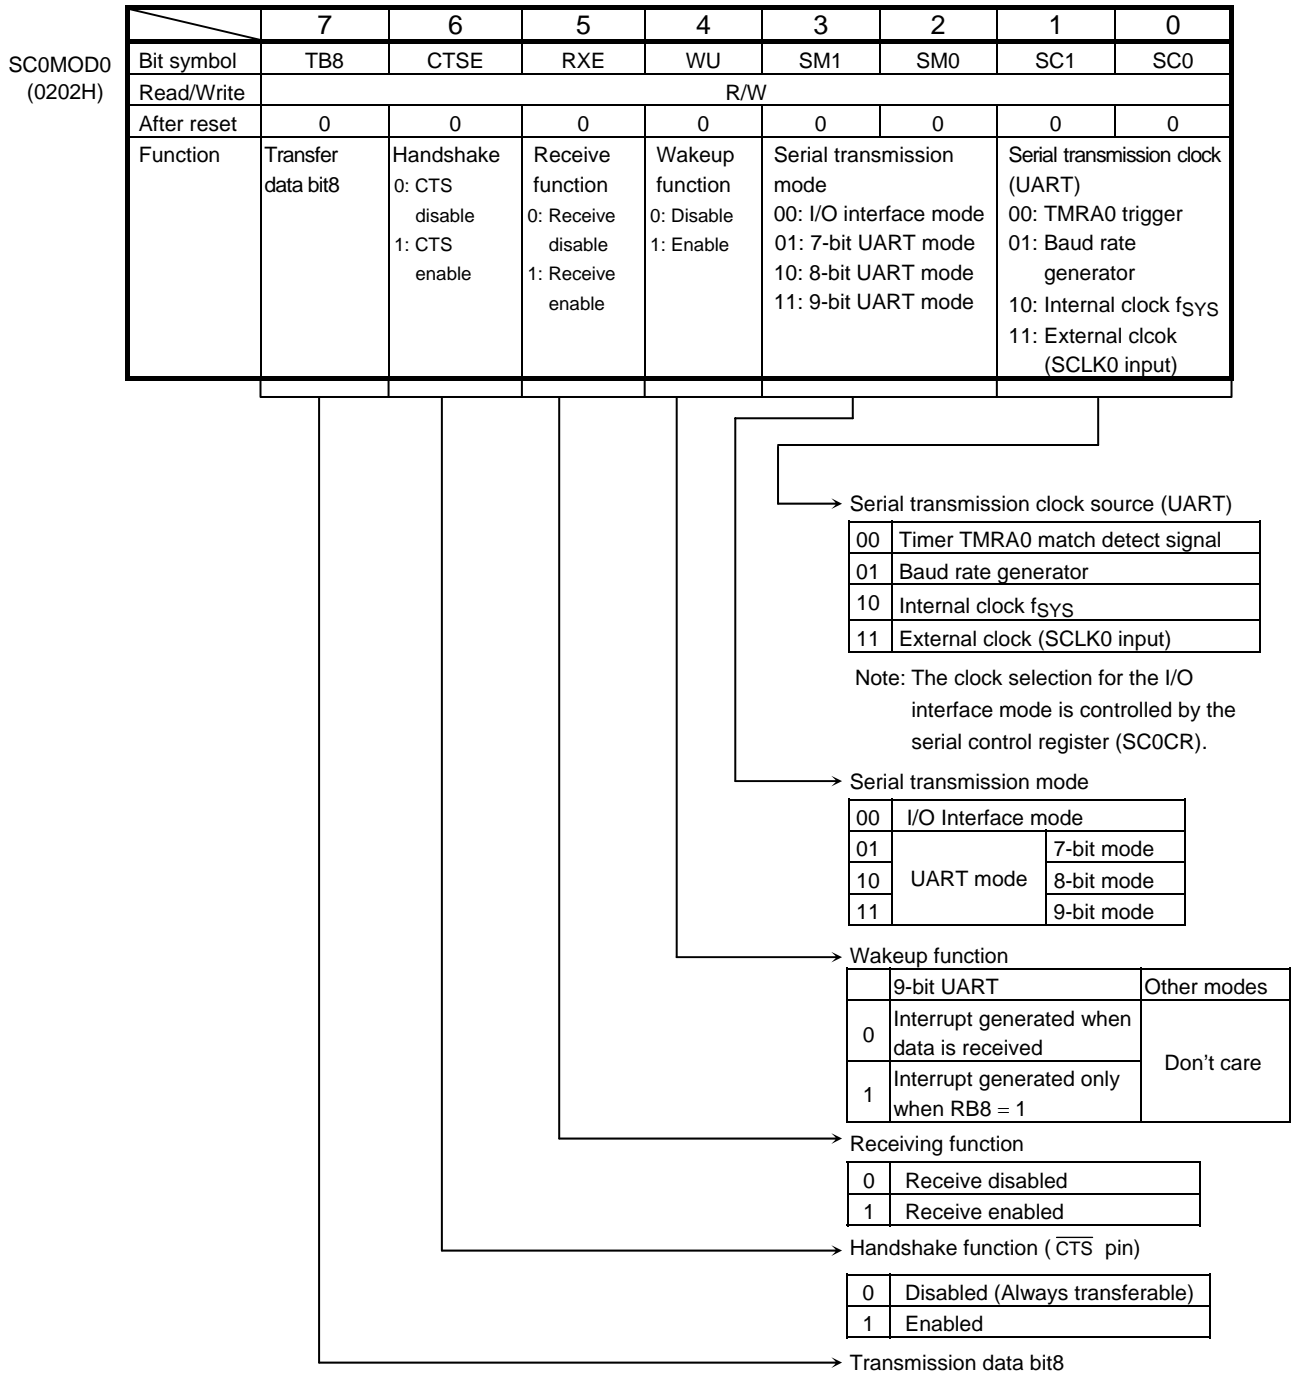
SC0MOD0
(0202H)

| | 7 | 6 | 5 | 4 | 3 | 2 | 1 | 0 |
|---|---|---|---|---|---|---|---|---|
| Bit symbol | TB8 | CTSE | RXE | WU | SM1 | SM0 | SC1 | SC0 |
| Read/Write | R/W | | | | | | | |
| After reset | 0 | 0 | 0 | 0 | 0 | 0 | 0 | 0 |
| Function | Transfer data bit8 | Handshake 0: CTS disable 1: CTS enable | Receive function 0: Receive disable 1: Receive enable | Wakeup function 0: Disable 1: Enable | Serial transmission mode 00: I/O interface mode 01: 7-bit UART mode 10: 8-bit UART mode 11: 9-bit UART mode | | Serial transmission clock (UART) 00: TMRA0 trigger 01: Baud rate generator 10: Internal clock $f_{SYS}$ 11: External clcok (SCLK0 input) | |

Serial transmission clock source (UART)

| 00 | Timer TMRA0 match detect signal |
|---|---|
| 01 | Baud rate generator |
| 10 | Internal clock $f_{SYS}$ |
| 11 | External clock (SCLK0 input) |

Note: The clock selection for the I/O interface mode is controlled by the serial control register (SC0CR).

Serial transmission mode

| 00 | I/O Interface mode | |
|---|---|---|
| 01 | UART mode | 7-bit mode |
| 10 | | 8-bit mode |
| 11 | | 9-bit mode |

Wakeup function

| | 9-bit UART | Other modes |
|---|---|---|
| 0 | Interrupt generated when data is received | Don’t care |
| 1 | Interrupt generated only when RB8 = 1 | |

Receiving function

| 0 | Receive disabled |
|---|---|
| 1 | Receive enabled |

Handshake function ( $\overline{CTS}$ pin)

| 0 | Disabled (Always transferable) |
|---|---|
| 1 | Enabled |

Transmission data bit8